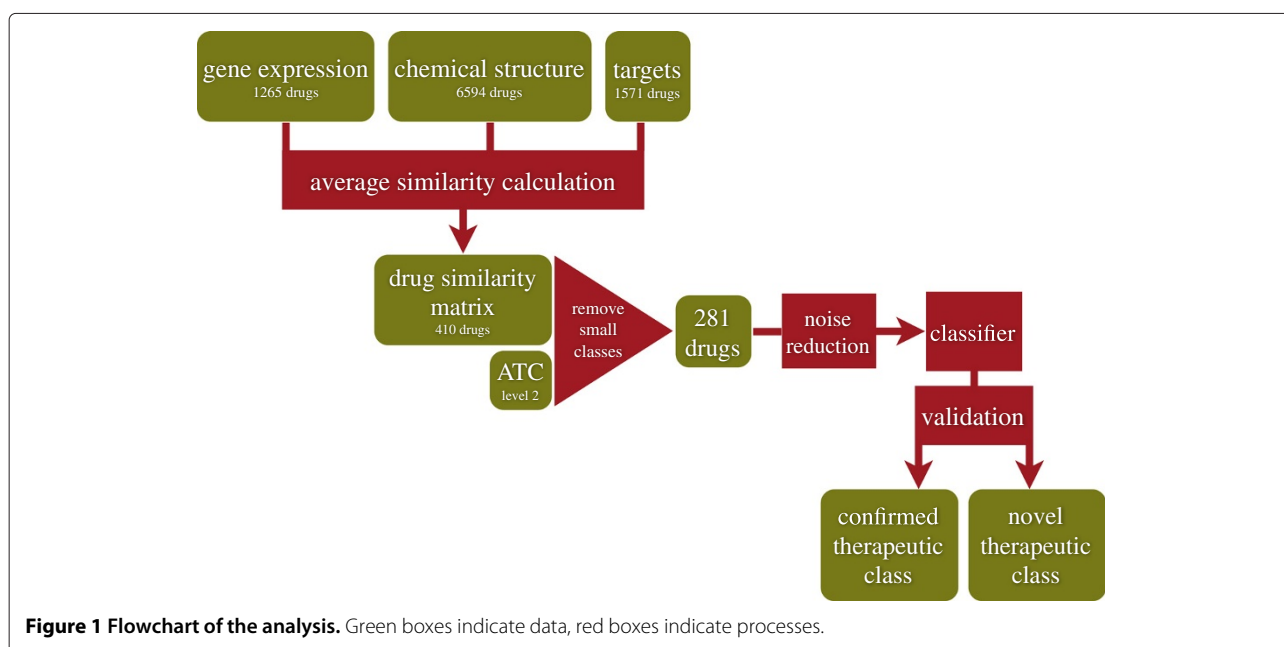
gene expression
1265 drugs

chemical structure
6594 drugs

targets
1571 drugs

average similarity calculation

drug similarity matrix
410 drugs

ATC
level 2

remove small classes

281 drugs

noise reduction

classifier

validation

confirmed therapeutic class

novel therapeutic class

**Figure 1 Flowchart of the analysis.** Green boxes indicate data, red boxes indicate processes.